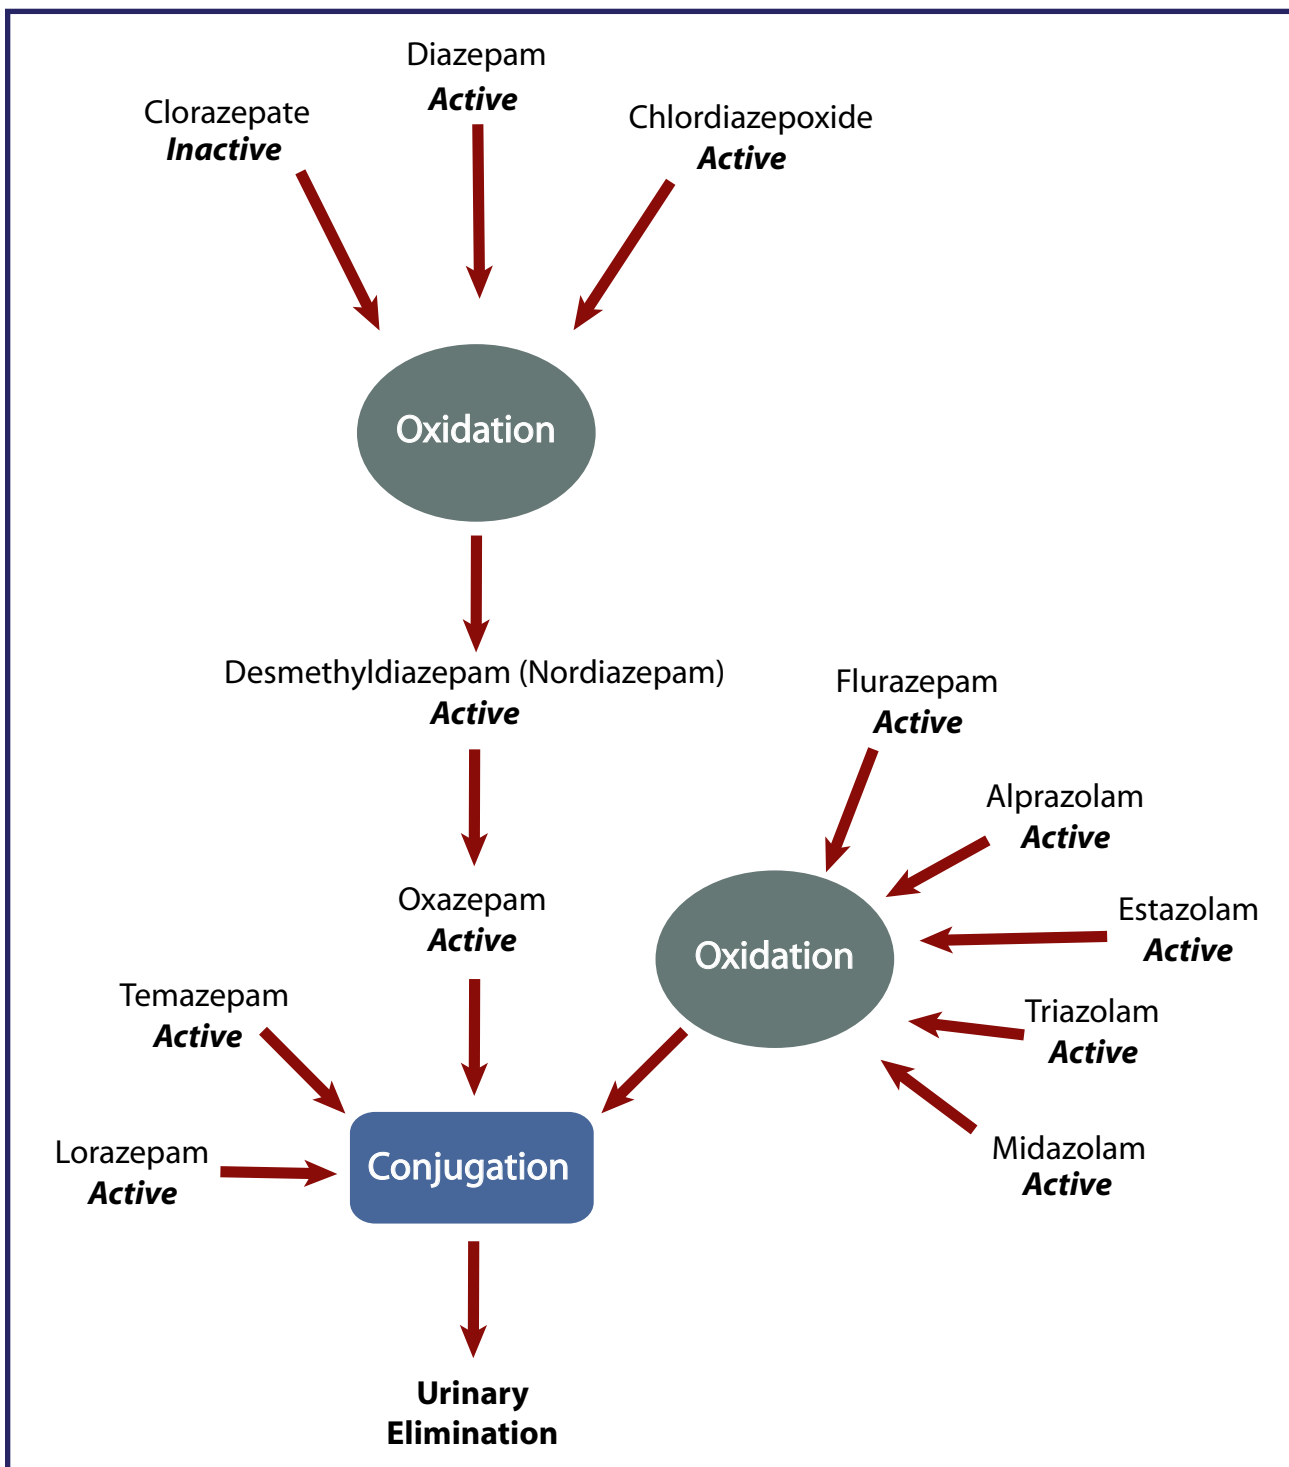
Diazepam
Active

Clorazepate
Inactive

Chlordiazepoxide
Active

Oxidation

Desmethyldiazepam (Nordiazepam)
Active

Flurazepam
Active

Alprazolam
Active

Oxazepam
Active

Estazolam
Active

Oxidation

Temazepam
Active

Triazolam
Active

Lorazepam
Active

Conjugation

Midazolam
Active

Urinary
Elimination